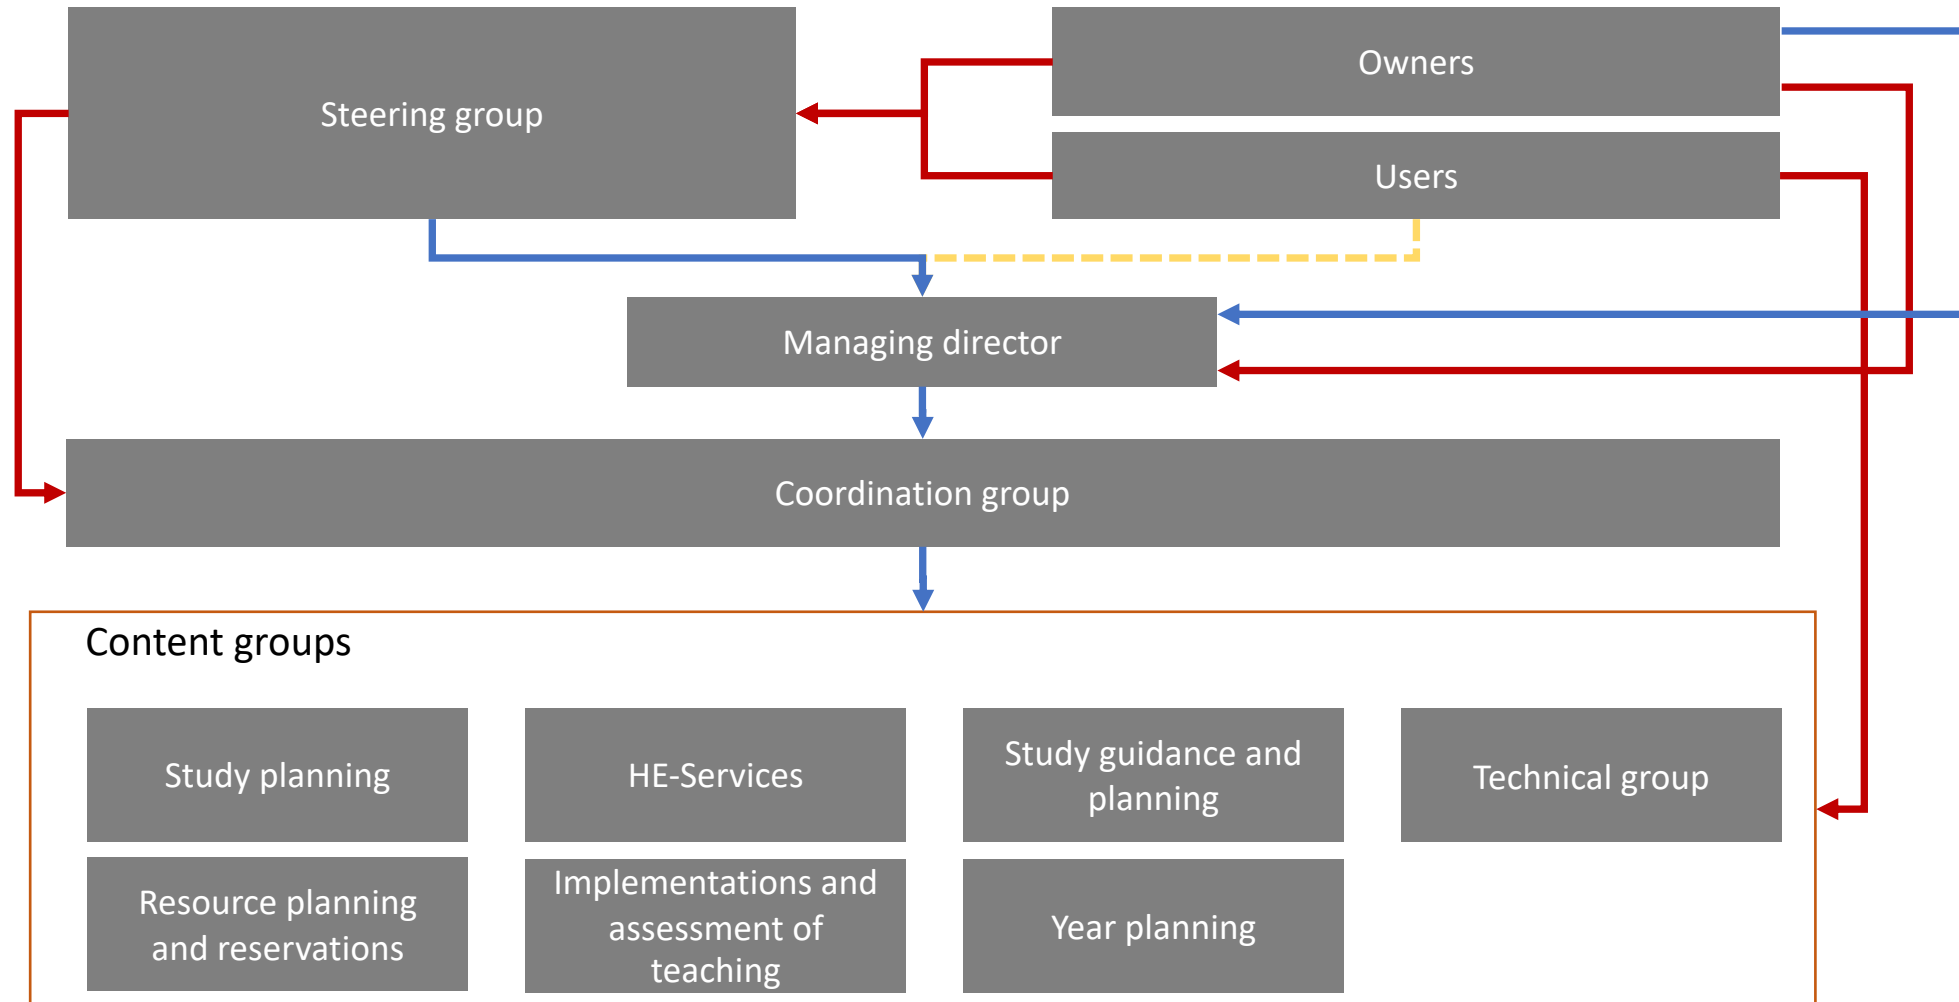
Steering group

Owners

Users

Managing director

Coordination group

Content groups

Study planning

HE-Services

Study guidance and planning

Technical group

Resource planning and reservations

Implementations and assessment of teaching

Year planning